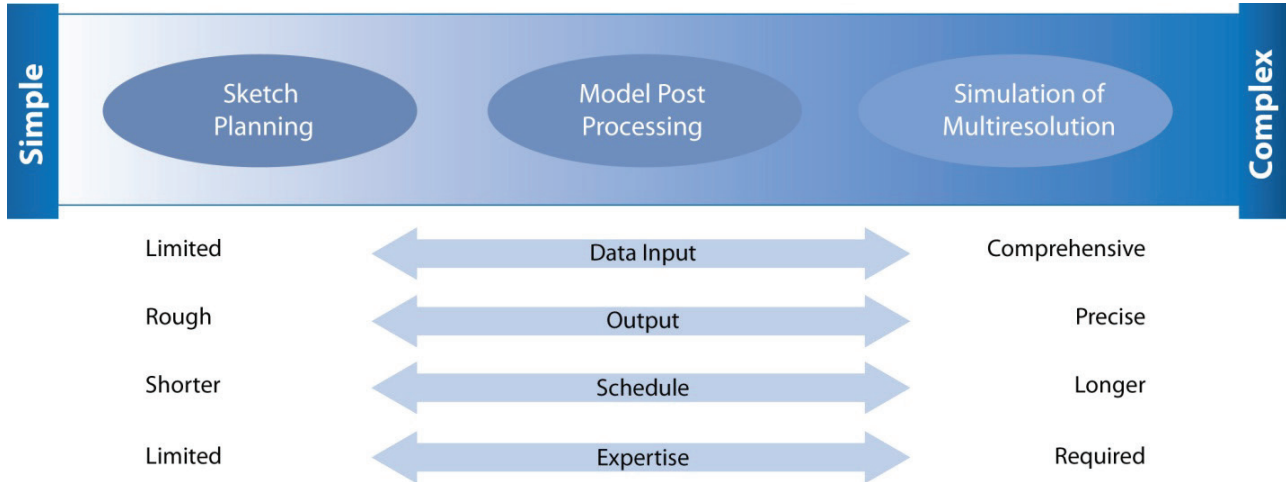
Simple

Sketch Planning

Model Post Processing

Simulation of Multiresolution

Complex

Limited | Data Input | Comprehensive

Rough | Output | Precise

Shorter | Schedule | Longer

Limited | Expertise | Required